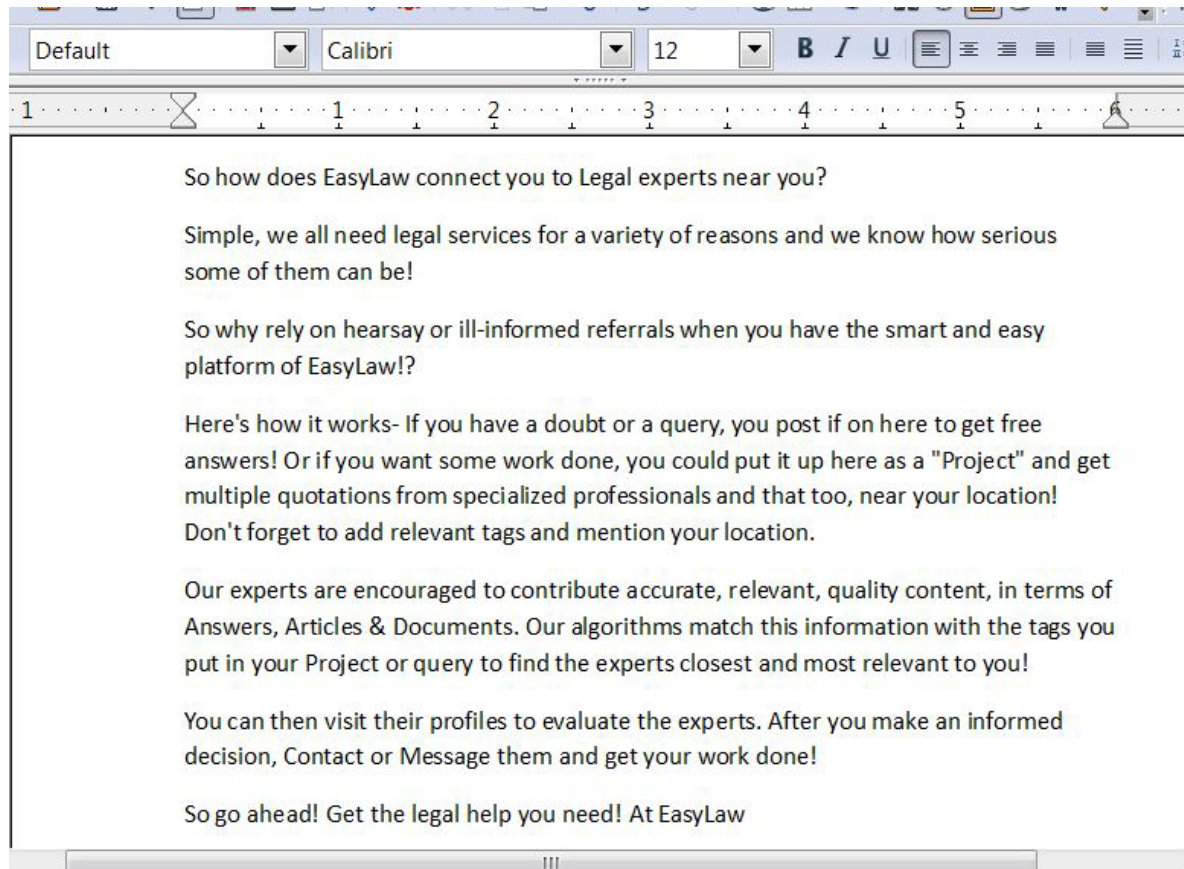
Default
Calibri
12
B I U

1 1 2 3 4 5 6

So how does EasyLaw connect you to Legal experts near you?

Simple, we all need legal services for a variety of reasons and we know how serious some of them can be!

So why rely on hearsay or ill-informed referrals when you have the smart and easy platform of EasyLaw!?

Here's how it works- If you have a doubt or a query, you post if on here to get free answers! Or if you want some work done, you could put it up here as a "Project" and get multiple quotations from specialized professionals and that too, near your location! Don't forget to add relevant tags and mention your location.

Our experts are encouraged to contribute accurate, relevant, quality content, in terms of Answers, Articles & Documents. Our algorithms match this information with the tags you put in your Project or query to find the experts closest and most relevant to you!

You can then visit their profiles to evaluate the experts. After you make an informed decision, Contact or Message them and get your work done!

So go ahead! Get the legal help you need! At EasyLaw